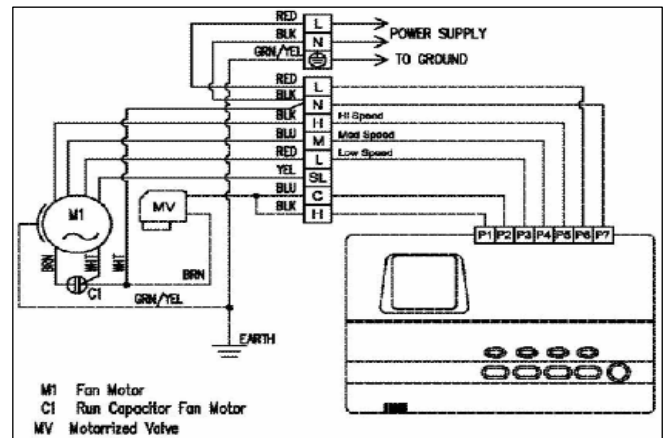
RED
BLK
GRN/YEL
L
N
POWER SUPPLY
TO GROUND
RED
BLK
BLK
BLU
RED
YEL
BLU
BLK
L
N
H
M
L
SL
C
H
Hi Speed
Med Speed
Low Speed
M1
MV
BRN
WHT
WHT
C1
BRN
GRN/YEL
EARTH
P1
P2
P3
P4
P5
P6
P7

M1 Fan Motor
C1 Run Capacitor Fan Motor
MV Motorrized Valve